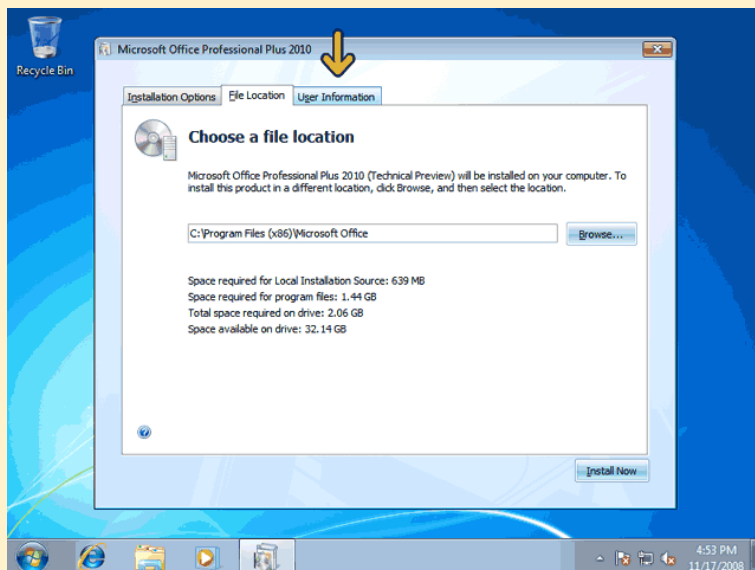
Recycle Bin

Microsoft Office Professional Plus 2010

Installation Options | File Location | User Information

Choose a file location

Microsoft Office Professional Plus 2010 (Technical Preview) will be installed on your computer. To install this product in a different location, click Browse, and then select the location.

C:\Program Files (x86)\Microsoft Office

Browse...

Space required for Local Installation Source: 639 MB
Space required for program files: 1.44 GB
Total space required on drive: 2.06 GB
Space available on drive: 32.14 GB

Install Now

4:53 PM
11/17/2008